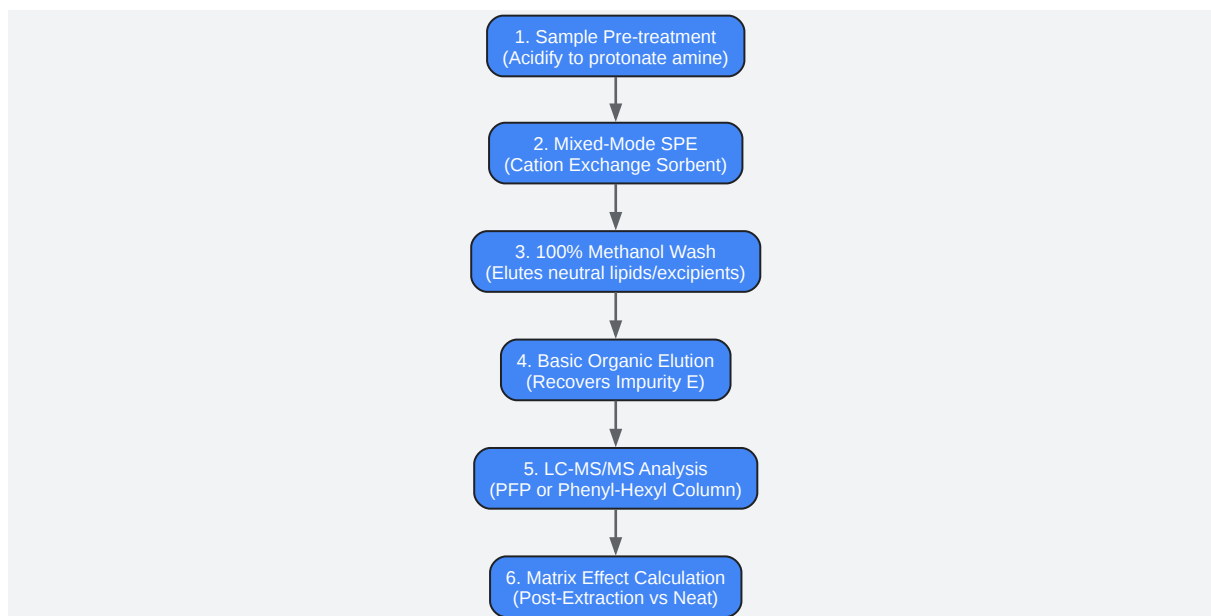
1. Sample Pre-treatment
(Acidify to protonate amine)

2. Mixed-Mode SPE
(Cation Exchange Sorbent)

3. 100% Methanol Wash
(Elutes neutral lipids/excipients)

4. Basic Organic Elution
(Recovers Impurity E)

5. LC-MS/MS Analysis
(PFP or Phenyl-Hexyl Column)

6. Matrix Effect Calculation
(Post-Extraction vs Neat)